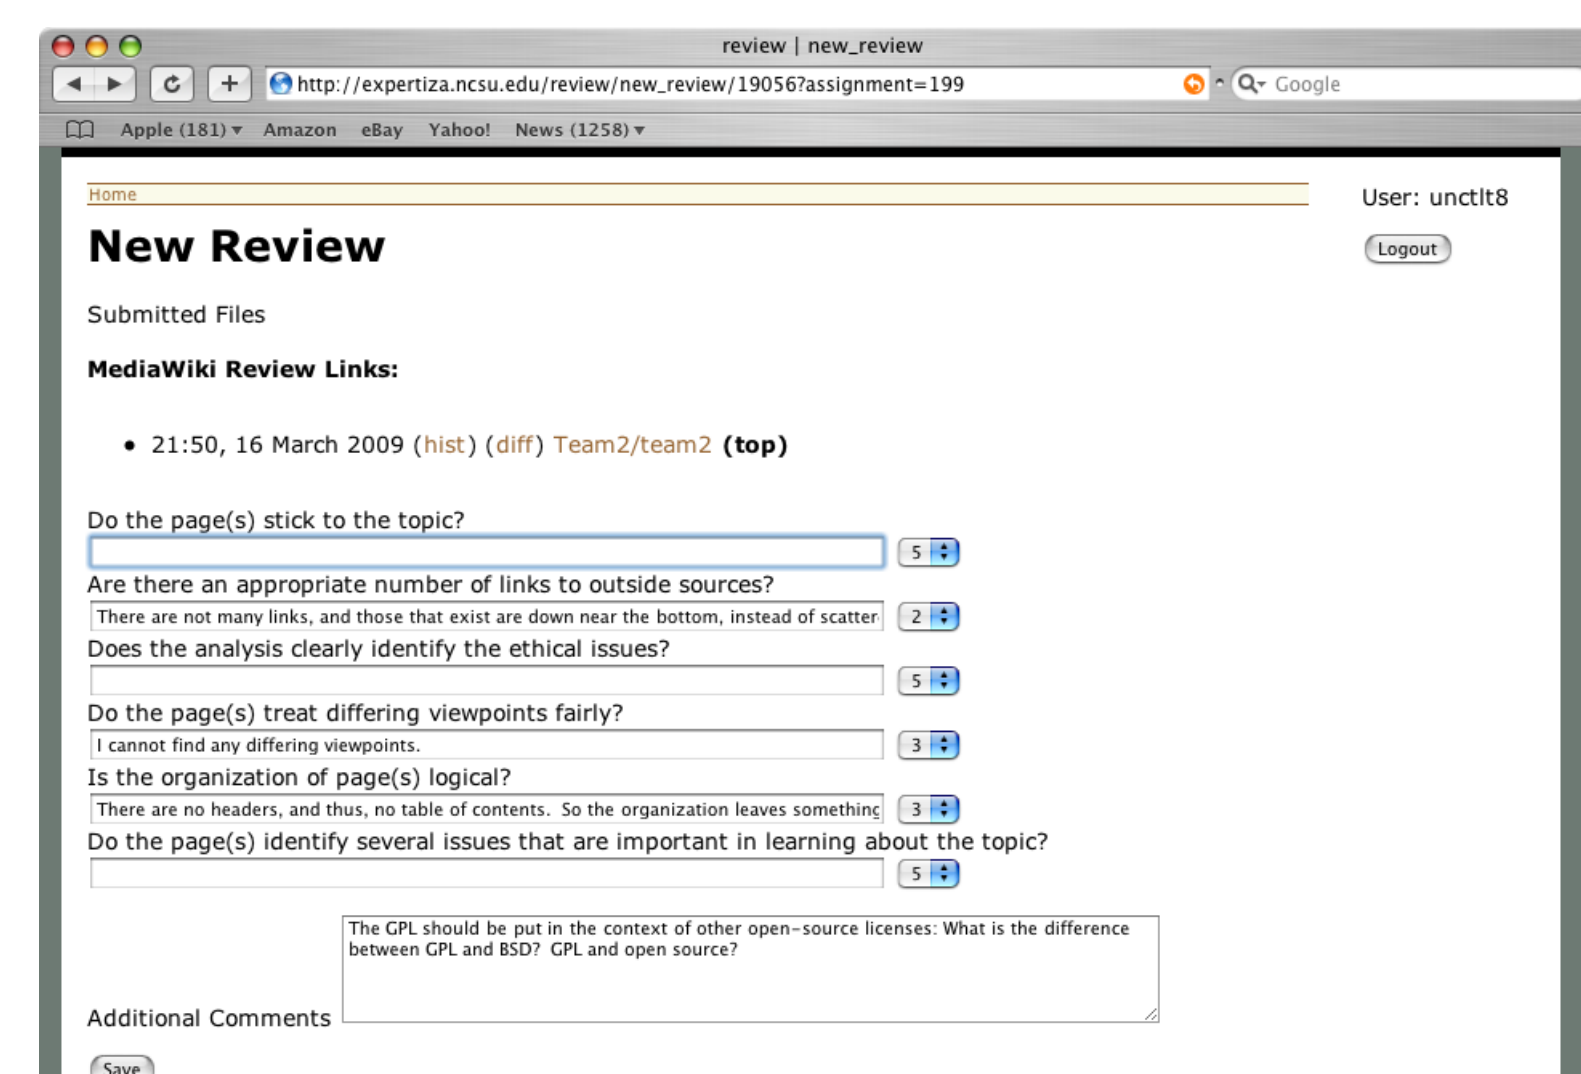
review | new_review

http://expertiza.ncsu.edu/review/new_review/19056?assignment=199

Google

Apple (181) ▾ Amazon eBay Yahoo! News (1258) ▾

Home

User: unctlt8

Logout

# New Review

Submitted Files

**MediaWiki Review Links:**

• 21:50, 16 March 2009 (hist) (diff) Team2/team2 **(top)**

Do the page(s) stick to the topic?

5

Are there an appropriate number of links to outside sources?

There are not many links, and those that exist are down near the bottom, instead of scatter

2

Does the analysis clearly identify the ethical issues?

5

Do the page(s) treat differing viewpoints fairly?

I cannot find any differing viewpoints.

3

Is the organization of page(s) logical?

There are no headers, and thus, no table of contents. So the organization leaves somethinç

3

Do the page(s) identify several issues that are important in learning about the topic?

5

Additional Comments

The GPL should be put in the context of other open-source licenses: What is the difference between GPL and BSD? GPL and open source?

Save